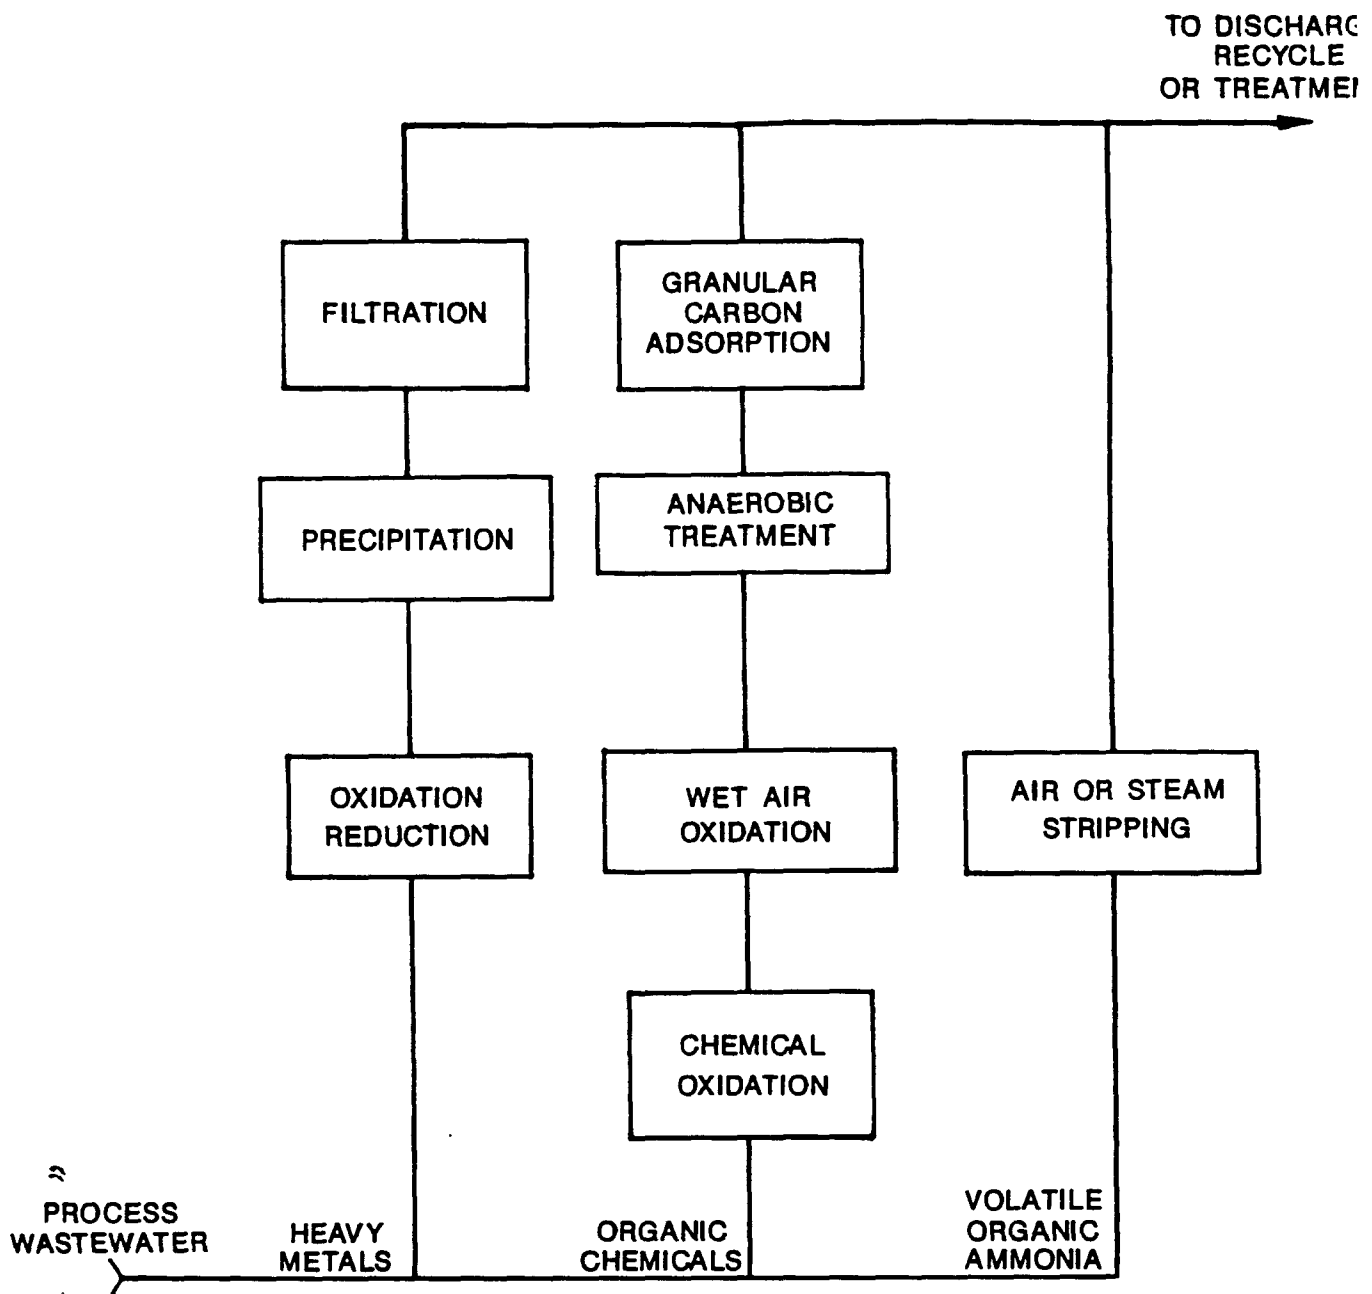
TO DISCHARG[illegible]
RECYCLE
OR TREATME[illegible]

FILTRATION

GRANULAR CARBON ADSORPTION

PRECIPITATION

ANAEROBIC TREATMENT

OXIDATION REDUCTION

WET AIR OXIDATION

AIR OR STEAM STRIPPING

CHEMICAL OXIDATION

PROCESS WASTEWATER

HEAVY METALS

ORGANIC CHEMICALS

VOLATILE ORGANIC AMMONIA